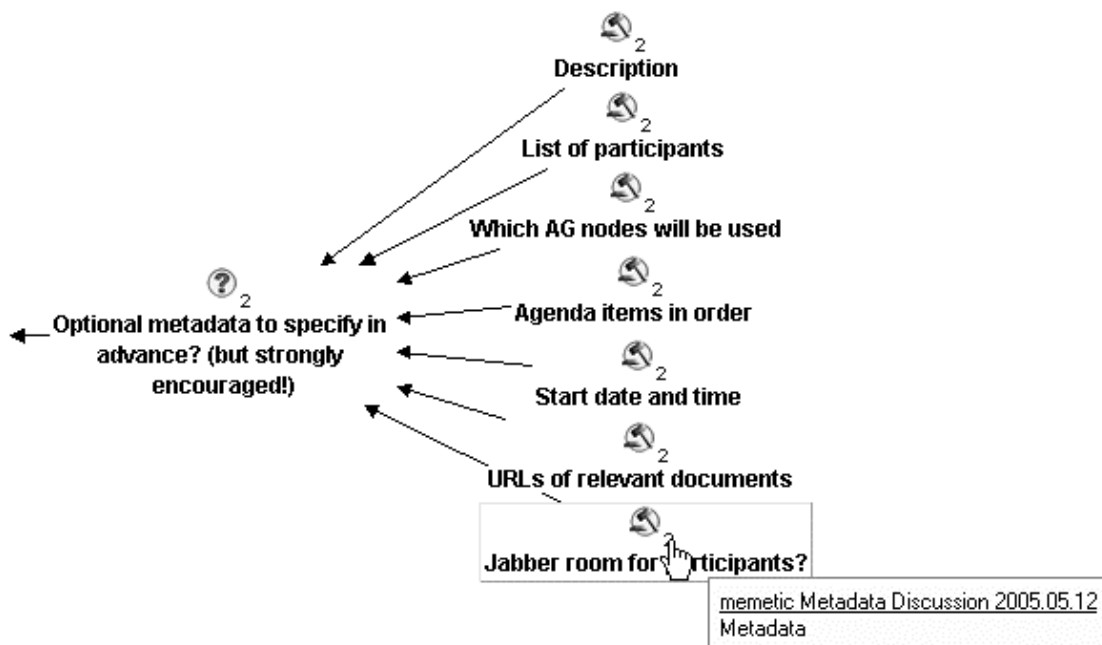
2
Description

2
List of participants

2
Which AG nodes will be used

2
Optional metadata to specify in advance? (but strongly encouraged!)

2
Agenda items in order

2
Start date and time

2
URLs of relevant documents

2
Jabber room for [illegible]rticipants?

memetic Metadata Discussion 2005.05.12
Metadata